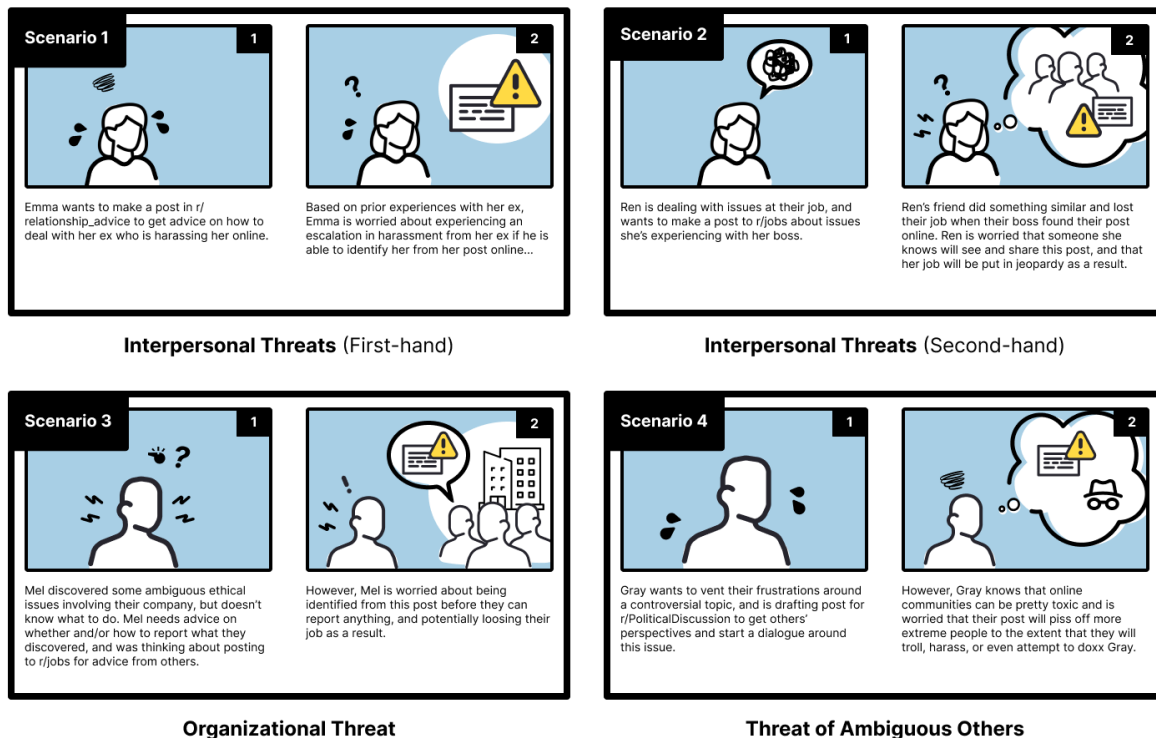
Scenario 1

1

Emma wants to make a post in r/relationship_advice to get advice on how to deal with her ex who is harassing her online.

2

Based on prior experiences with her ex, Emma is worried about experiencing an escalation in harassment from her ex if he is able to identify her from her post online...

Interpersonal Threats (First-hand)

Scenario 2

1

Ren is dealing with issues at their job, and wants to make a post to r/jobs about issues she's experiencing with her boss.

2

Ren's friend did something similar and lost their job when their boss found their post online. Ren is worried that someone she knows will see and share this post, and that her job will be put in jeopardy as a result.

Interpersonal Threats (Second-hand)

Scenario 3

1

Mel discovered some ambiguous ethical issues involving their company, but doesn't know what to do. Mel needs advice on whether and/or how to report what they discovered, and was thinking about posting to r/jobs for advice from others.

2

However, Mel is worried about being identified from this post before they can report anything, and potentially loosing their job as a result.

Organizational Threat

Scenario 4

1

Gray wants to vent their frustrations around a controversial topic, and is drafting post for r/PoliticalDiscussion to get others' perspectives and start a dialogue around this issue.

2

However, Gray knows that online communities can be pretty toxic and is worried that their post will piss off more extreme people to the extent that they will troll, harass, or even attempt to doxx Gray.

Threat of Ambiguous Others